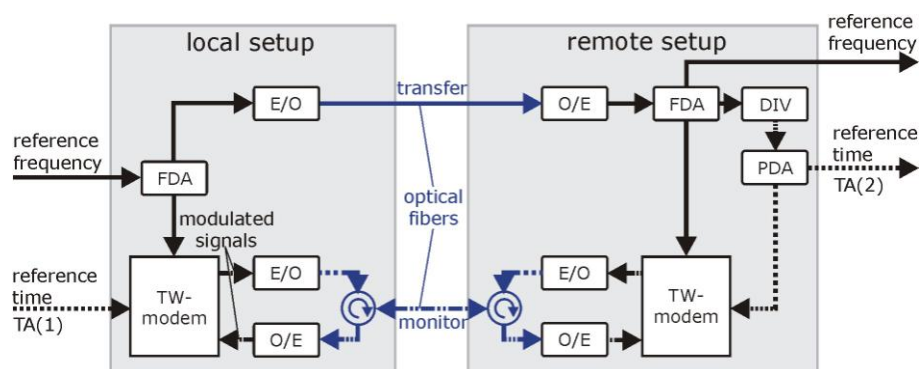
local setup

remote setup

reference frequency

reference frequency

E/O

transfer

O/E

FDA

DIV

reference time

FDA

optical fibers

PDA

TA(2)

modulated signals

reference time

TA(1)

TW-modem

E/O

O/E

monitor

E/O

O/E

TW-modem